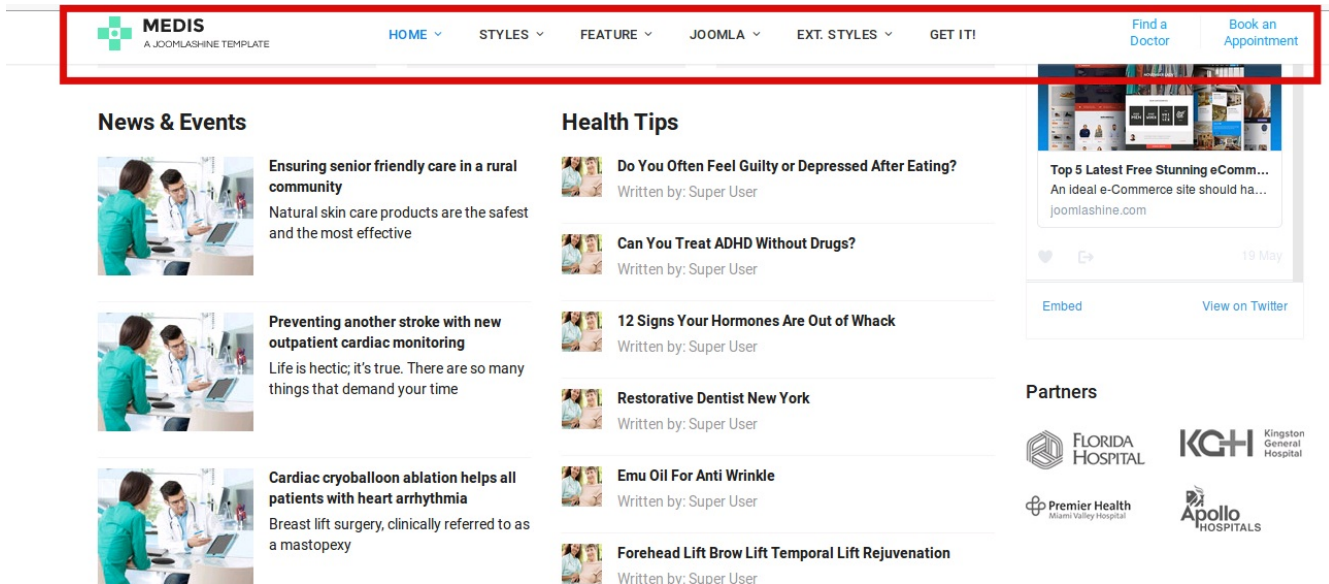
MEDIS
A JOOMLASHINE TEMPLATE

HOME STYLES FEATURE JOOMLA EXT. STYLES GET IT!

Find a Doctor

Book an Appointment

Top 5 Latest Free Stunning eComm...
An ideal e-Commerce site should ha...
joomlashine.com

19 May

Embed

View on Twitter

News & Events

Ensuring senior friendly care in a rural community
Natural skin care products are the safest and the most effective

Preventing another stroke with new outpatient cardiac monitoring
Life is hectic; it's true. There are so many things that demand your time

Cardiac cryoballoon ablation helps all patients with heart arrhythmia
Breast lift surgery, clinically referred to as a mastopexy

Health Tips

Do You Often Feel Guilty or Depressed After Eating?
Written by: Super User

Can You Treat ADHD Without Drugs?
Written by: Super User

12 Signs Your Hormones Are Out of Whack
Written by: Super User

Restorative Dentist New York
Written by: Super User

Emu Oil For Anti Wrinkle
Written by: Super User

Forehead Lift Brow Lift Temporal Lift Rejuvenation
Written by: Super User

Partners

FLORIDA HOSPITAL

KGH Kingston General Hospital

Premier Health Miami Valley Hospital

Apollo HOSPITALS